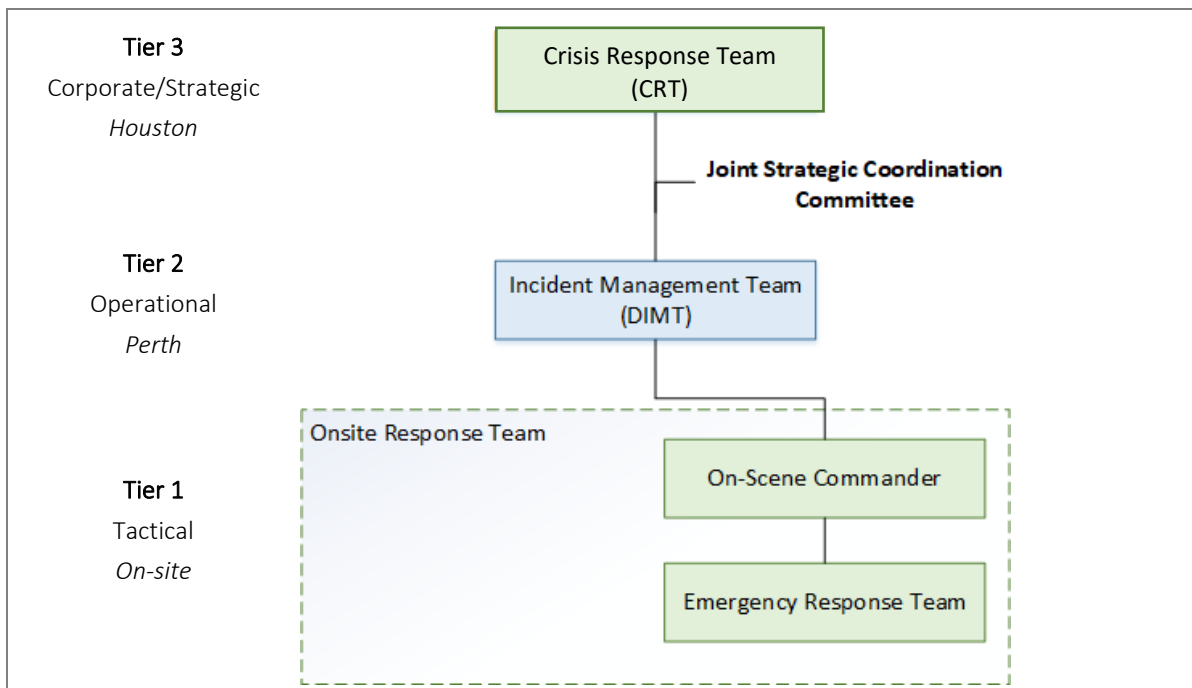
Tier 3
Corporate/Strategic
*Houston*

Crisis Response Team (CRT)

**Joint Strategic Coordination Committee**

Tier 2
Operational
*Perth*

Incident Management Team (DIMT)

Onsite Response Team

Tier 1
Tactical
*On-site*

On-Scene Commander

Emergency Response Team